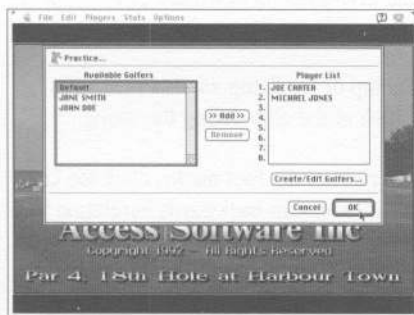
File Edit Players Stats Options

Practice...

Available Golfers
Default
JANE SMITH
JOHN DOE

>> Add >>
Remove

Player List
1. JOE CARTER
2. MICHAEL JONES
3.
4.
5.
6.
7.
8.

Create/Edit Golfers...

Cancel
OK

Access Software Inc
Copyright 1997 — All Rights Reserved

Par 4, 18th Hole at Harbour Town